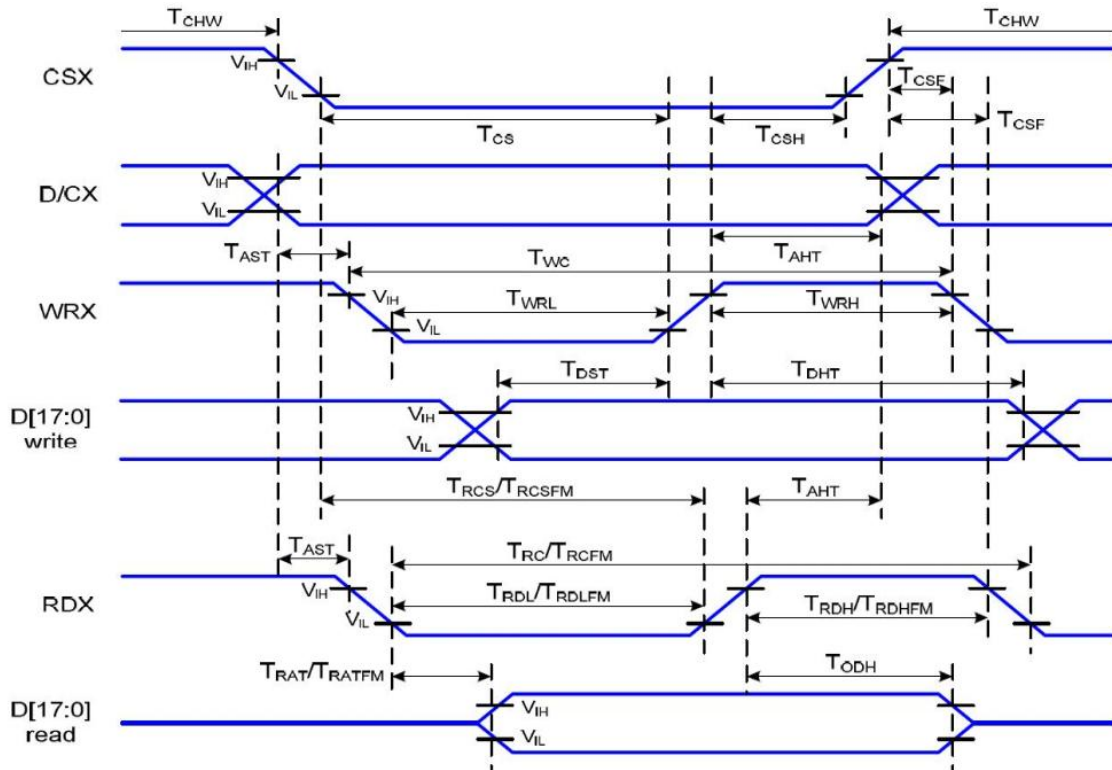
$T_{CHW}$

$T_{CHW}$

CSX

$V_{IH}$

$V_{IL}$

$T_{CSF}$

$T_{CS}$

$T_{CSH}$

$T_{CSF}$

D/CX

$V_{IH}$

$V_{IL}$

$T_{AST}$

$T_{WC}$

$T_{AHT}$

WRX

$V_{IH}$

$T_{WRL}$

$T_{WRH}$

$V_{IL}$

$T_{DST}$

$T_{DHT}$

D[17:0] write

$V_{IH}$

$V_{IL}$

$T_{RCS}/T_{RCSFM}$

$T_{AHT}$

$T_{AST}$

$T_{RC}/T_{RCFM}$

RDX

$V_{IH}$

$T_{RDL}/T_{RDLFM}$

$T_{RDH}/T_{RDHFM}$

$V_{IL}$

$T_{RAT}/T_{RATFM}$

$T_{ODH}$

D[17:0] read

$V_{IH}$

$V_{IL}$